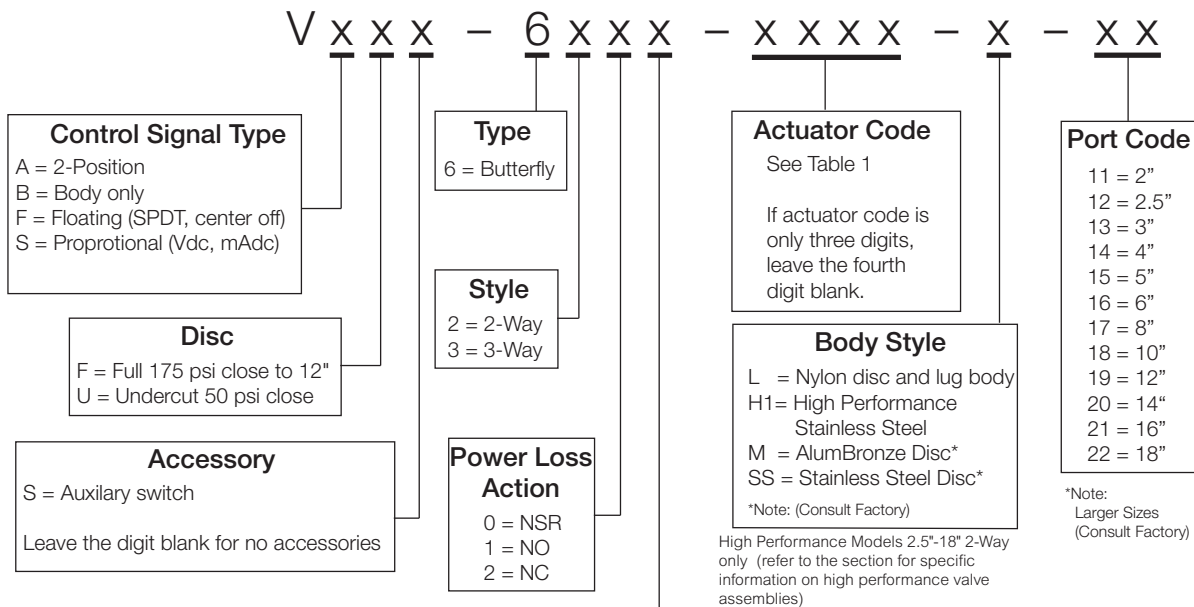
V x x x – 6 x x x – x x x x – x – x x

Control Signal Type
A = 2-Position
B = Body only
F = Floating (SPDT, center off)
S = Proprotional (Vdc, mAdc)

Disc
F = Full 175 psi close to 12"
U = Undercut 50 psi close

Accessory
S = Auxilary switch
Leave the digit blank for no accessories

Type
6 = Butterfly

Style
2 = 2-Way
3 = 3-Way

Power Loss Action
0 = NSR
1 = NO
2 = NC

Actuator Code
See Table 1
If actuator code is only three digits, leave the fourth digit blank.

Body Style
L = Nylon disc and lug body
H1= High Performance Stainless Steel
M = AlumBronze Disc*
SS = Stainless Steel Disc*
*Note: (Consult Factory)

High Performance Models 2.5"-18" 2-Way only (refer to the section for specific information on high performance valve assemblies)

Port Code
11 = 2"
12 = 2.5"
13 = 3"
14 = 4"
15 = 5"
16 = 6"
17 = 8"
18 = 10"
19 = 12"
20 = 14"
21 = 16"
22 = 18"

*Note:
Larger Sizes
(Consult Factory)